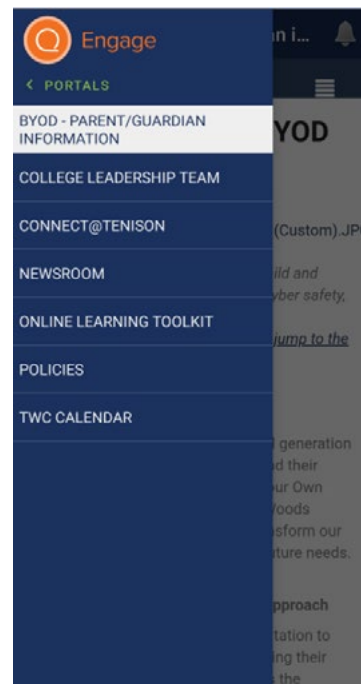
Engage

‹ PORTALS

BYOD - PARENT/GUARDIAN INFORMATION

COLLEGE LEADERSHIP TEAM

CONNECT@TENISON

NEWSROOM

ONLINE LEARNING TOOLKIT

POLICIES

TWC CALENDAR

n i...

YOD

(Custom).JP

ild and

yber safety,

jump to the

generation

d their

ur Own

oods

sform our

ture needs.

pproach

tation to

ing their

the